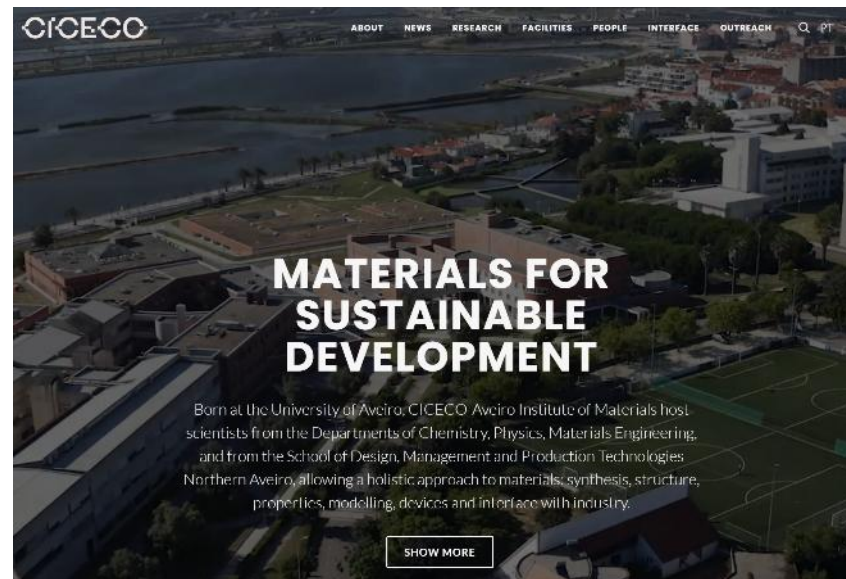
CICECO

ABOUT NEWS RESEARCH FACILITIES PEOPLE INTERFACE OUTREACH PT

MATERIALS FOR SUSTAINABLE DEVELOPMENT

Born at the University of Aveiro, CICECO Aveiro Institute of Materials host scientists from the Departments of Chemistry, Physics, Materials Engineering, and from the School of Design, Management and Production Technologies Northern Aveiro, allowing a holistic approach to materials: synthesis, structure, properties, modelling, devices and interface with industry.

SHOW MORE